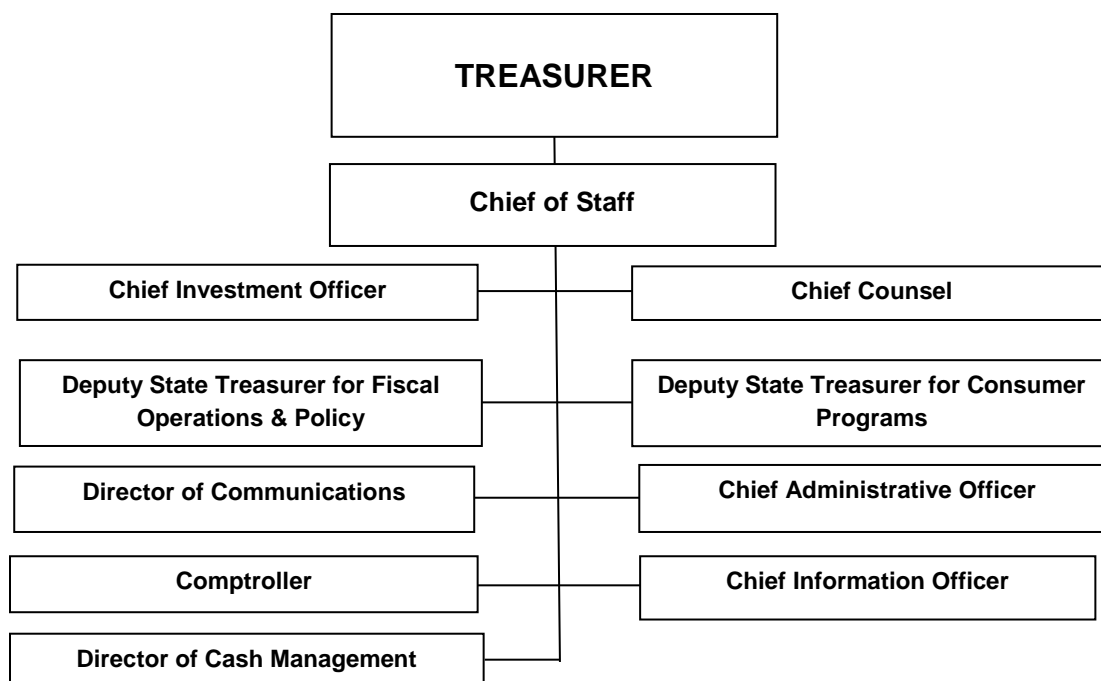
TREASURER

Chief of Staff

Chief Investment Officer

Chief Counsel

Deputy State Treasurer for Fiscal Operations & Policy

Deputy State Treasurer for Consumer Programs

Director of Communications

Chief Administrative Officer

Comptroller

Chief Information Officer

Director of Cash Management